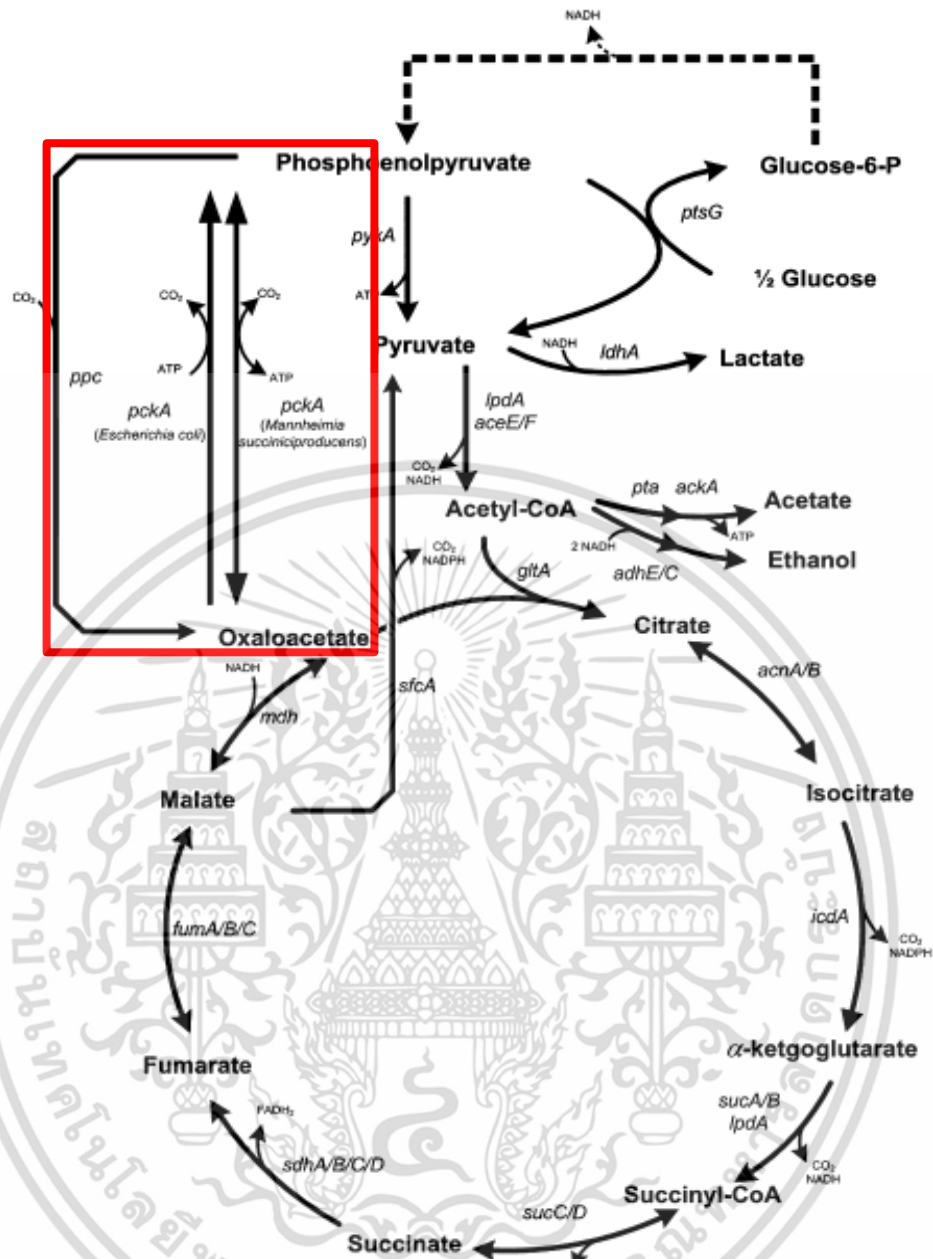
NADH

Phosphoenolpyruvate

Glucose-6-P

ptsG

½ Glucose

pykA

ATP

Pyruvate

NADH

ldhA

Lactate

$CO_2$

ppc

$CO_2$

ATP

$CO_2$

ATP

pckA
(Escherichia coli)

pckA
(Mannheimia succiniciproducens)

lpdA
aceE/F

$CO_2$
NADH

Acetyl-CoA

pta ackA

Acetate

ATP

2 NADH

adhE/C

Ethanol

$CO_2$
NADPH

gltA

Citrate

Oxaloacetate

NADH

sfcA

acnA/B

mdh

Malate

Isocitrate

fumA/B/C

icdA

$CO_2$
NADPH

$\alpha$-ketgoglutarate

Fumarate

$FADH_2$

sucA/B
lpdA

$CO_2$
NADH

sdhA/B/C/D

Succinyl-CoA

sucC/D

Succinate